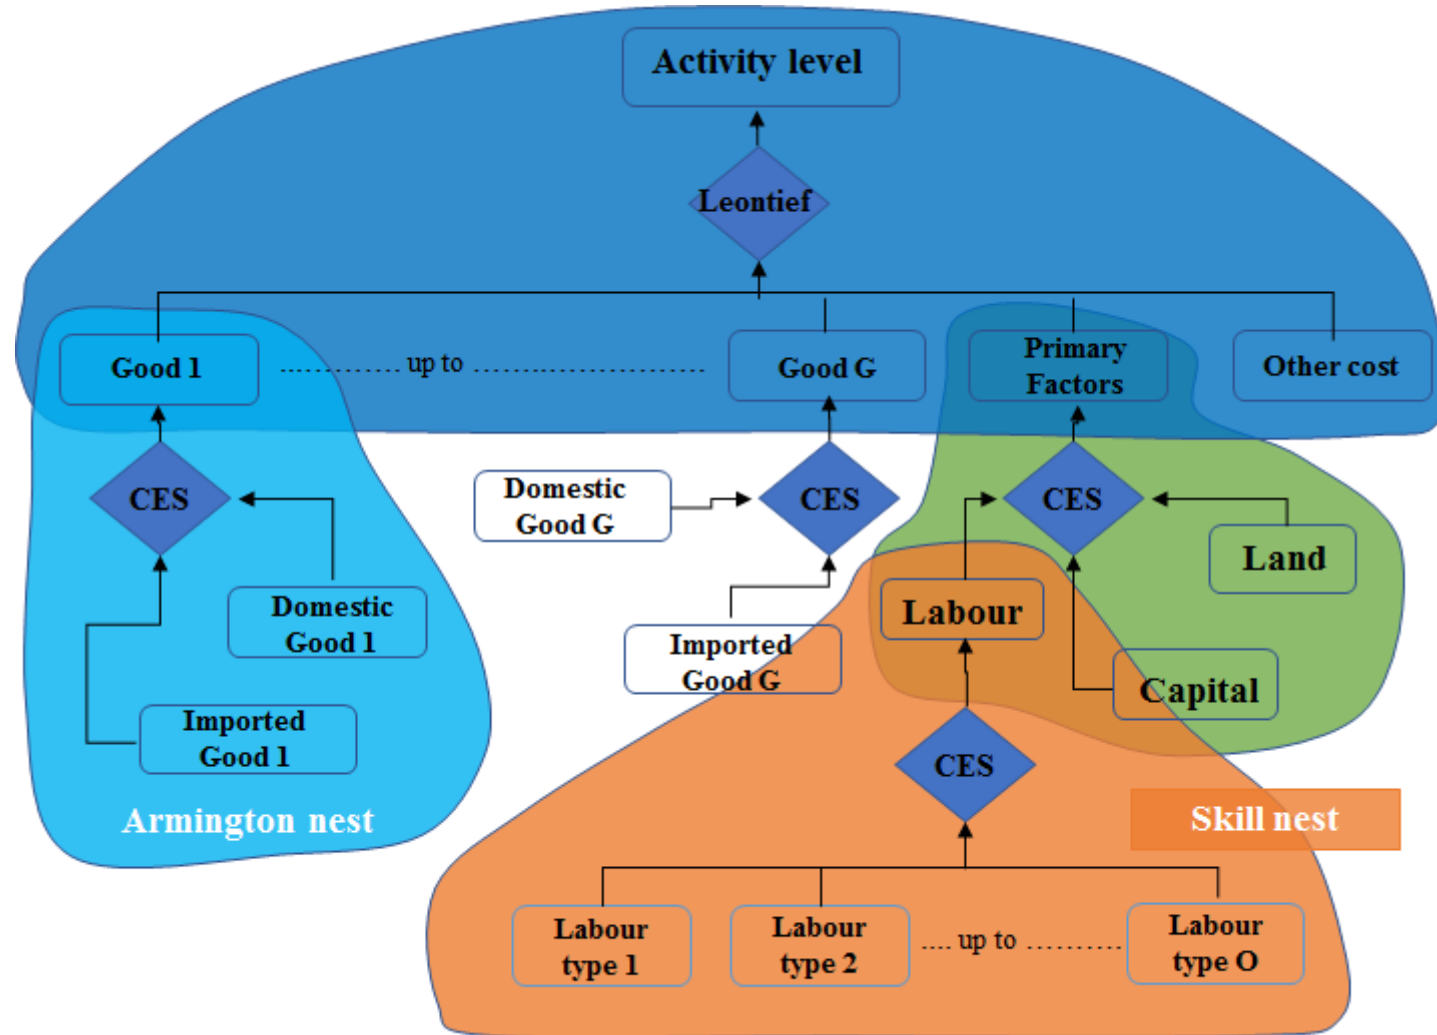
Activity level

Leontief

Good 1 ............ up to ........................ Good G

Primary Factors

Other cost

CES

Domestic Good G

CES

CES

Land

Domestic Good 1

Labour

Imported Good G

Capital

Imported Good 1

CES

Armington nest

Skill nest

Labour type 1

Labour type 2

.... up to ..........

Labour type O